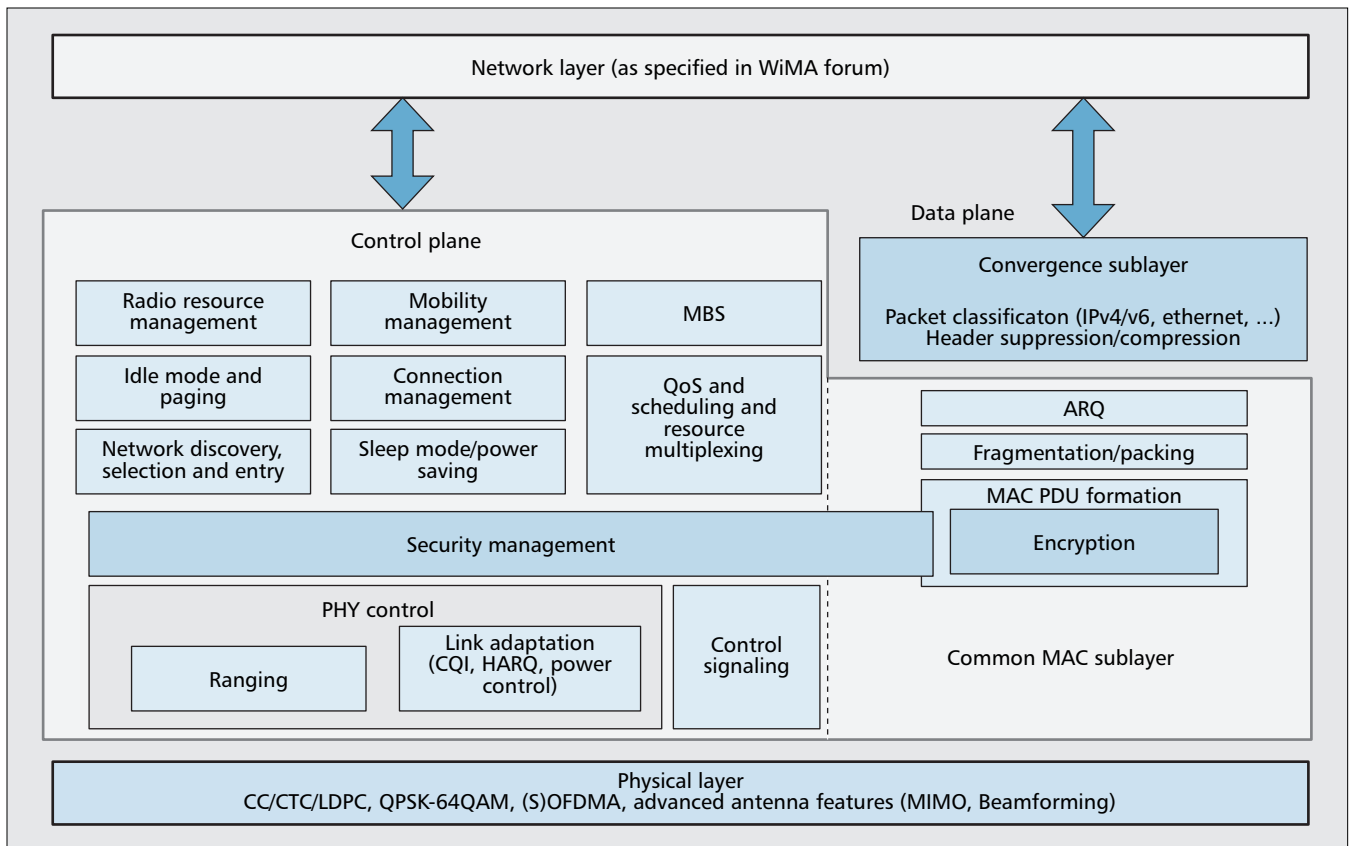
Network layer (as specified in WiMA forum)

Data plane

Control plane

Convergence sublayer

Packet classificaton (IPv4/v6, ethernet, ...)
Header suppression/compression

Radio resource management

Mobility management

MBS

Idle mode and paging

Connection management

QoS and scheduling and resource multiplexing

Network discovery, selection and entry

Sleep mode/power saving

ARQ

Fragmentation/packing

MAC PDU formation

Security management

Encryption

PHY control

Ranging

Link adaptation (CQI, HARQ, power control)

Control signaling

Common MAC sublayer

Physical layer
CC/CTC/LDPC, QPSK-64QAM, (S)OFDMA, advanced antenna features (MIMO, Beamforming)